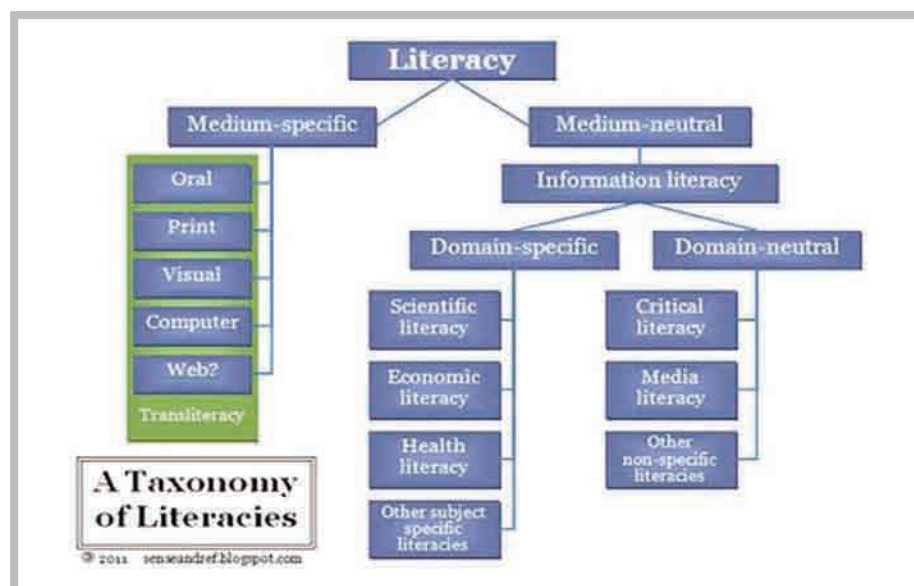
Literacy

Medium-specific

Oral

Print

Visual

Computer

Web?

Transliteracy

Medium-neutral

Information literacy

Domain-specific

Scientific literacy

Economic literacy

Health literacy

Other subject specific literacies

Domain-neutral

Critical literacy

Media literacy

Other non-specific literacies

A Taxonomy of Literacies

© 2011 senseandref.blogspot.com